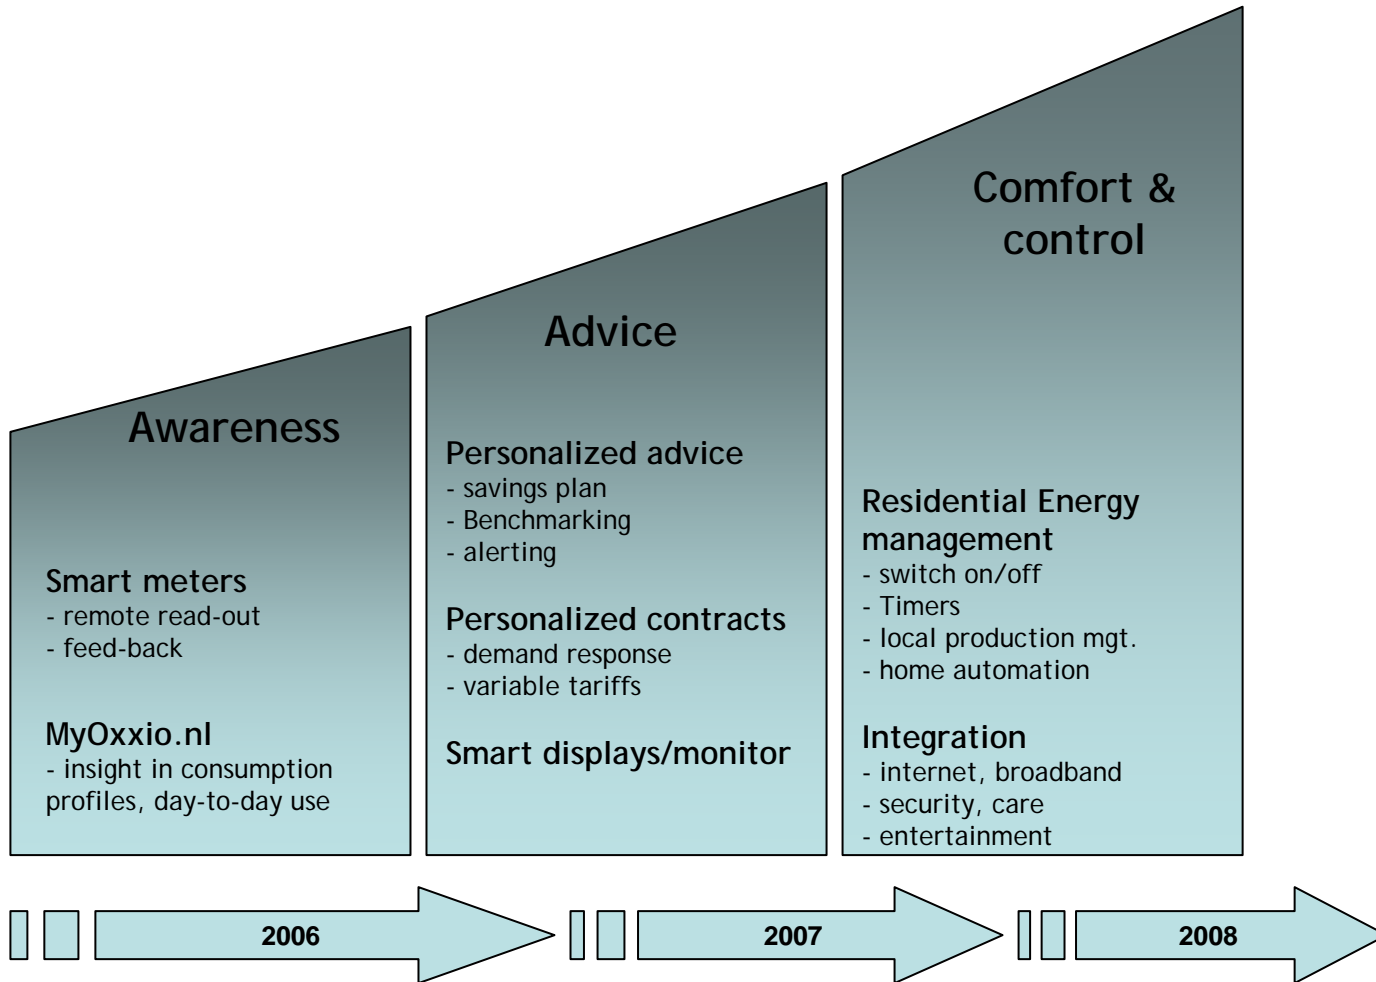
Awareness

Smart meters
- remote read-out
- feed-back

MyOxxio.nl
- insight in consumption profiles, day-to-day use

Advice

Personalized advice
- savings plan
- Benchmarking
- alerting

Personalized contracts
- demand response
- variable tariffs

Smart displays/monitor

Comfort & control

Residential Energy management
- switch on/off
- Timers
- local production mgt.
- home automation

Integration
- internet, broadband
- security, care
- entertainment

2006

2007

2008